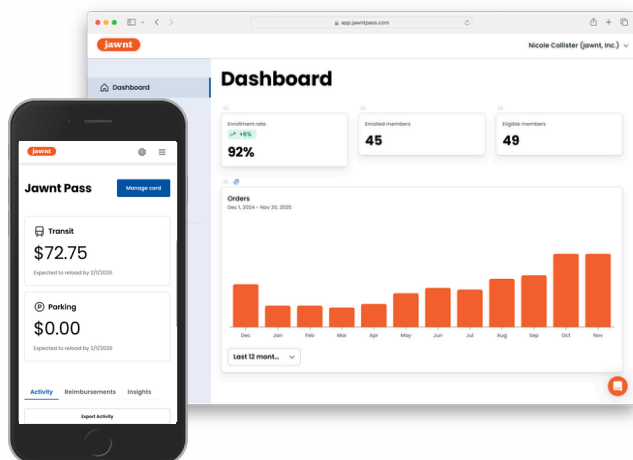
app.jawntpass.com

jawnt

Nicole Collister (Jawnt, Inc.)

Dashboard

Dashboard

Enrollment rate
+6%
92%

Enrolled members
45

Eligible members
49

Orders
Dec 1, 2024 - Nov 30, 2025

Dec Jan Feb Mar Apr May Jun Jul Aug Sep Oct Nov

Last 12 mont...

jawnt

Jawnt Pass

Manage card

Transit
$72.75
Expected to reload by 2/1/2026

Parking
$0.00
Expected to reload by 2/1/2026

Activity Reimbursements Insights

Export Activity